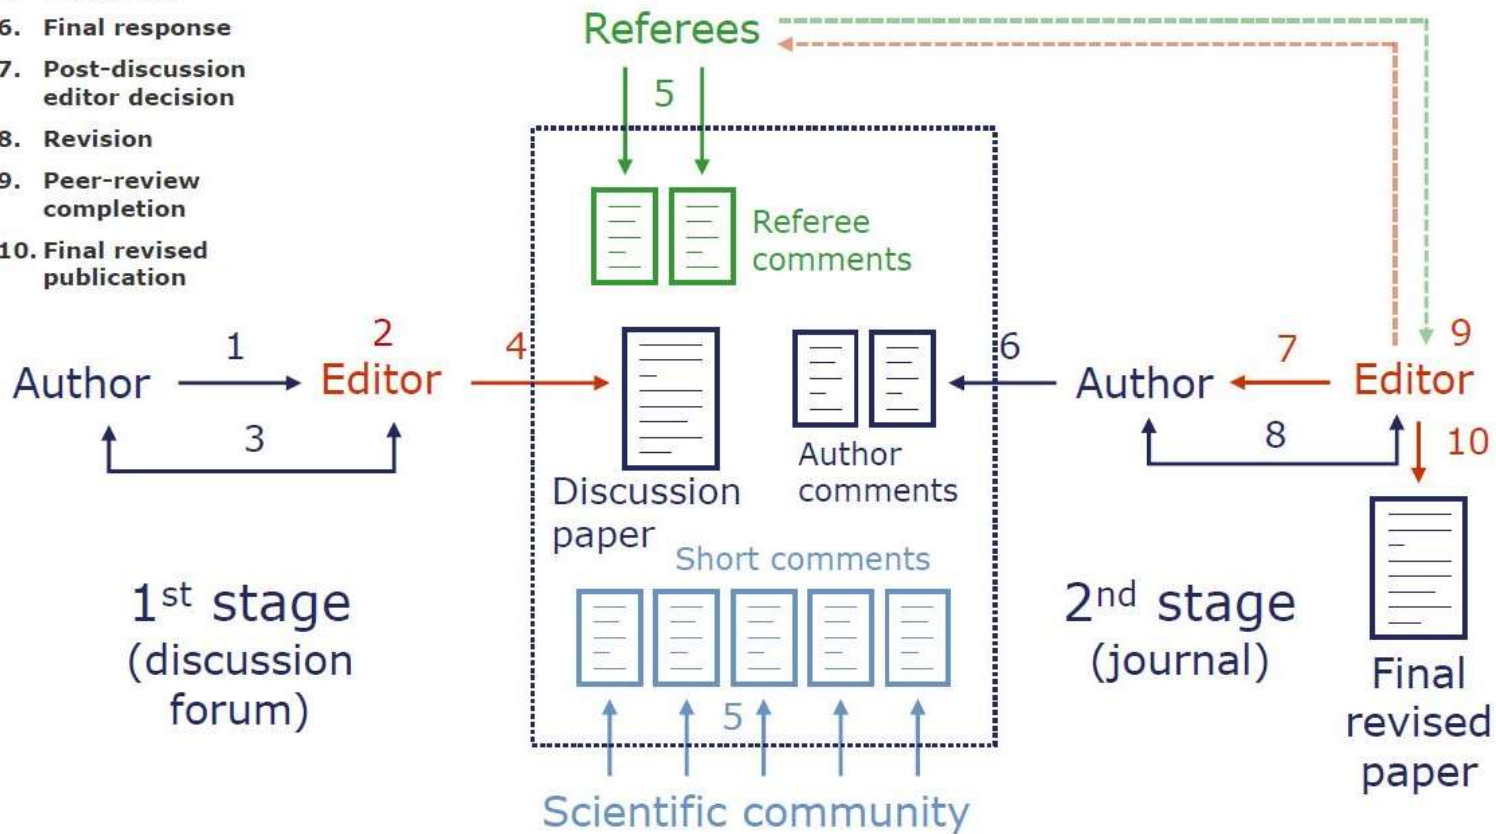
6. Final response
7. Post-discussion editor decision
8. Revision
9. Peer-review completion
10. Final revised publication

Referees

5

Referee comments

1

2

Author

Editor

3

4

Discussion paper

6

Author comments

Short comments

5

Scientific community

1$^{st}$ stage
(discussion forum)

7

9

Author

Editor

8

10

2$^{nd}$ stage
(journal)

Final revised paper